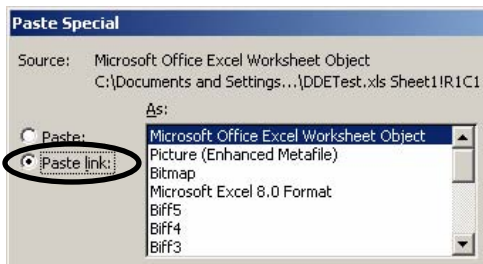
Paste Special

Source: Microsoft Office Excel Worksheet Object
C:\Documents and Settings...\DDETest.xls Sheet1!R1C1

As:

Paste:

Paste link:

Microsoft Office Excel Worksheet Object
Picture (Enhanced Metafile)
Bitmap
Microsoft Excel 8.0 Format
Biff5
Biff4
Biff3